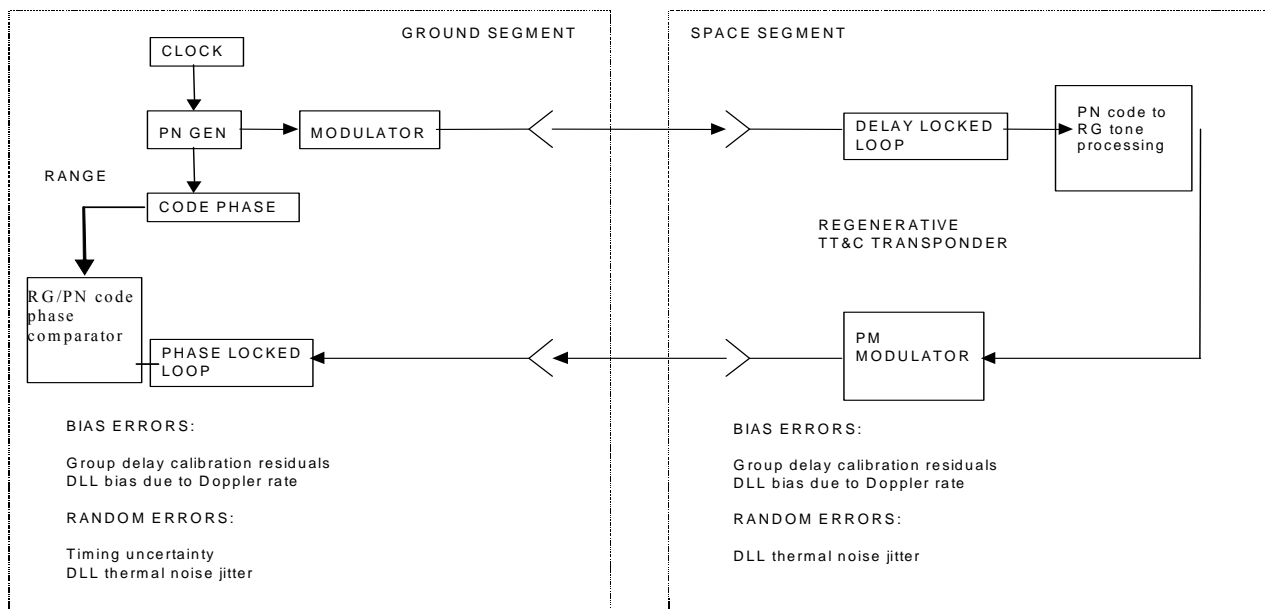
GROUND SEGMENT

CLOCK

PN GEN

MODULATOR

RANGE

CODE PHASE

RG/PN code phase comparator

PHASE LOCKED LOOP

BIAS ERRORS:

Group delay calibration residuals
DLL bias due to Doppler rate

RANDOM ERRORS:

Timing uncertainty
DLL thermal noise jitter

SPACE SEGMENT

DELAY LOCKED LOOP

PN code to RG tone processing

REGENERATIVE
TT&C TRANSPONDER

PM MODULATOR

BIAS ERRORS:

Group delay calibration residuals
DLL bias due to Doppler rate

RANDOM ERRORS:

DLL thermal noise jitter